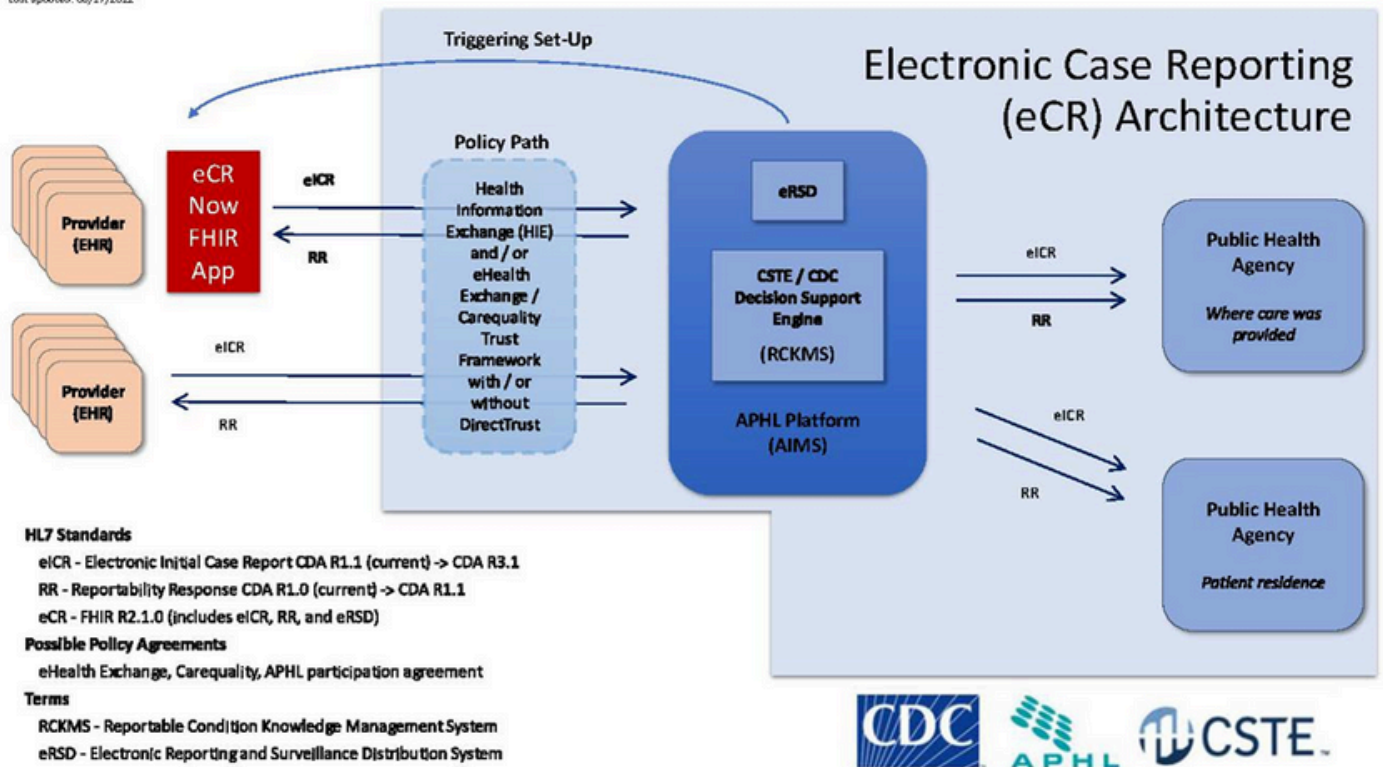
Last Updated: 08/19/2022

Triggering Set-Up

Electronic Case Reporting (eCR) Architecture

Provider (EHR)

eCR Now FHIR App

eICR

RR

Provider (EHR)

eICR

RR

Policy Path

Health Information Exchange (HIE) and / or eHealth Exchange / Carequality Trust Framework with / or without DirectTrust

eRSD

CSTE / CDC Decision Support Engine (RCKMS)

APHL Platform (AIMS)

eICR

RR

Public Health Agency

Where care was provided

eICR

RR

Public Health Agency

Patient residence

HL7 Standards

eICR - Electronic Initial Case Report CDA R1.1 (current) -> CDA R3.1

RR - Reportability Response CDA R1.0 (current) -> CDA R1.1

eCR - FHIR R2.1.0 (includes eICR, RR, and eRSD)

Possible Policy Agreements

eHealth Exchange, Carequality, APHL participation agreement

Terms

RCKMS - Reportable Condition Knowledge Management System

eRSD - Electronic Reporting and Surveillance Distribution System

CDC

APHL

CSTE